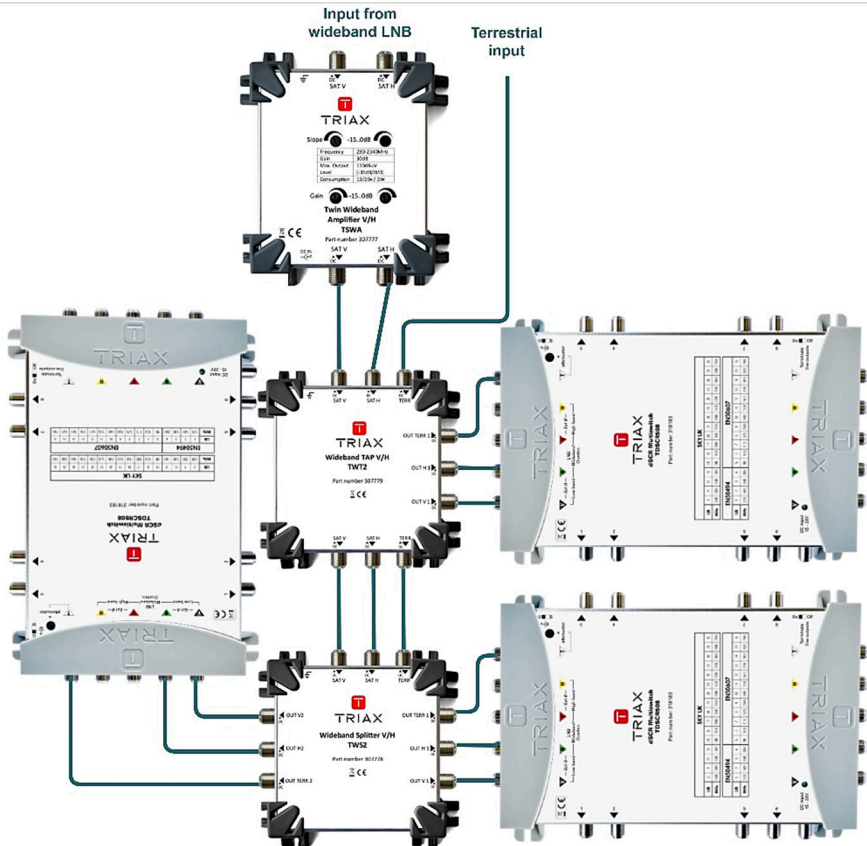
Input from wideband LNB

Terrestrial input

SAT V SAT H

TRIAX

Slope -15..0dB

| Frequency | 290-2340MHz |
|---|---|
| Gain | 30dB |
| Max. Output Level | 110dBuV |
| Consumption | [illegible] |

Gain -15..0dB

Twin Wideband Amplifier V/H TSWA

Part number 307777

SAT V SAT H

SAT V SAT H TERR

TRIAX

Wideband TAP V/H TWT2

Part number 307779

OUT TERR 1

OUT H 1

OUT V 1

SAT V SAT H TERR

TRIAX

Wideband Splitter V/H TWS2

Part number 307778

OUT V2

OUT H2

OUT TERR 2

OUT TERR 1

OUT H 1

OUT V 1

TRIAX

dSCR Multiswitch TDSCR608

Part number 318183

SKY UK

EN50607

EN50494

TRIAX

dSCR Multiswitch TDSCR608

Part number 318183

SKY UK

EN50607

EN50494

TRIAX

dSCR Multiswitch TDSCR608

Part number 318183

SKY UK

EN50607

EN50494